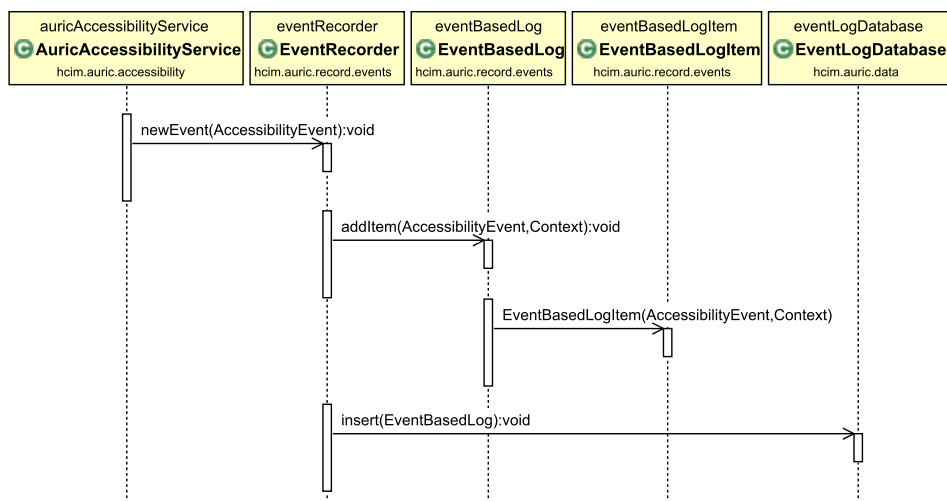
auricAccessibilityService
AuricAccessibilityService
hcim.auric.accessibility

eventRecorder
EventRecorder
hcim.auric.record.events

eventBasedLog
EventBasedLog
hcim.auric.record.events

eventBasedLogItem
EventBasedLogItem
hcim.auric.record.events

eventLogDatabase
EventLogDatabase
hcim.auric.data

newEvent(AccessibilityEvent):void

addItem(AccessibilityEvent,Context):void

EventBasedLogItem(AccessibilityEvent,Context)

insert(EventBasedLog):void